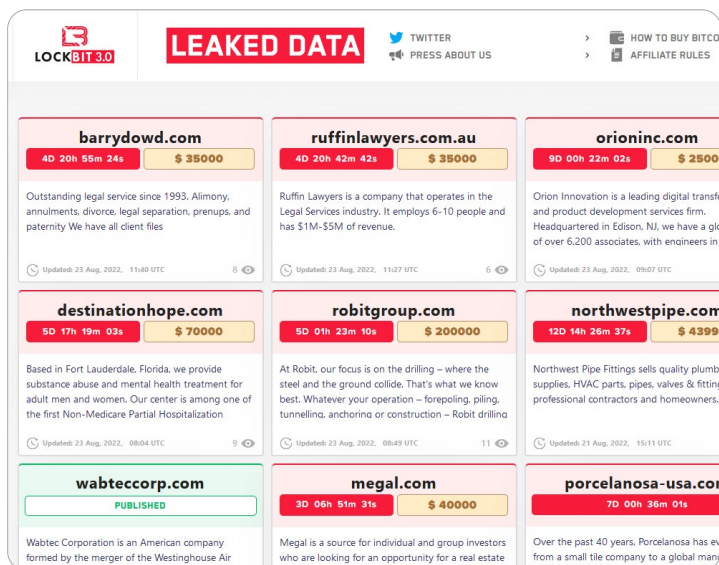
LOCKBIT 3.0

LEAKED DATA

TWITTER
PRESS ABOUT US

HOW TO BUY BITCO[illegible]
AFFILIATE RULES

barrydowd.com
4D 20h 55m 24s
$ 35000
Outstanding legal service since 1993. Alimony, annulments, divorce, legal separation, prenups, and paternity We have all client files
Updated: 23 Aug, 2022, 11:40 UTC
8

ruffinlawyers.com.au
4D 20h 42m 42s
$ 35000
Ruffin Lawyers is a company that operates in the Legal Services industry. It employs 6-10 people and has $1M-$5M of revenue.
Updated: 23 Aug, 2022, 11:27 UTC
6

orioninc.com
9D 00h 22m 02s
$ 2500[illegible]
Orion Innovation is a leading digital transf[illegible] and product development services firm. Headquartered in Edison, NJ, we have a gl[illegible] of over 6,200 associates, with engineers in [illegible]
Updated: 23 Aug, 2022, 09:07 UTC

destinationhope.com
5D 17h 19m 03s
$ 70000
Based in Fort Lauderdale, Florida, we provide substance abuse and mental health treatment for adult men and women. Our center is among one of the first Non-Medicare Partial Hospitalization
Updated: 23 Aug, 2022, 08:04 UTC
9

robitgroup.com
5D 01h 23m 10s
$ 200000
At Robit, our focus is on the drilling – where the steel and the ground collide. That's what we know best. Whatever your operation – forepoling, piling, tunnelling, anchoring or construction – Robit drilling
Updated: 23 Aug, 2022, 08:49 UTC
11

northwestpipe.com
12D 14h 26m 37s
$ 4399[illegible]
Northwest Pipe Fittings sells quality plumb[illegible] supplies, HVAC parts, pipes, valves & fitting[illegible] professional contractors and homeowners.
Updated: 21 Aug, 2022, 15:11 UTC

wabteccorp.com
PUBLISHED
Wabtec Corporation is an American company formed by the merger of the Westinghouse Air

megal.com
3D 06h 51m 31s
$ 40000
Megal is a source for individual and group investors who are looking for an opportunity for a real estate

porcelanosa-usa.co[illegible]
7D 00h 36m 01s
Over the past 40 years, Porcelanosa has ev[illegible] from a small tile company to a global man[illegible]